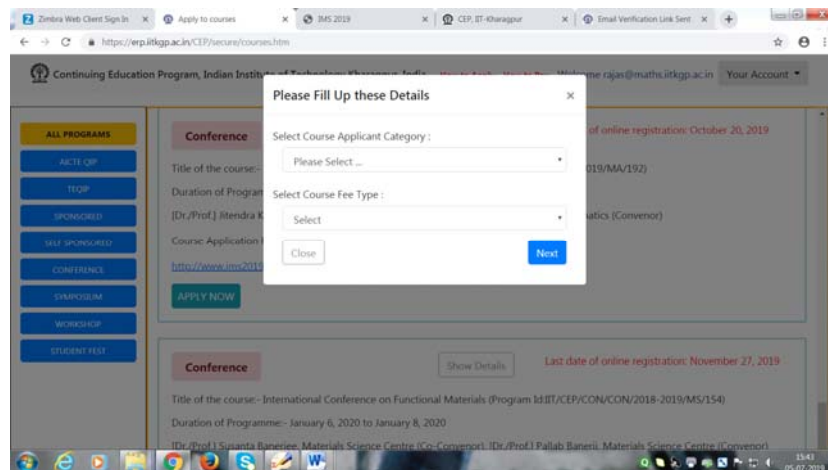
Zimbra Web Client Sign In × Apply to courses × IMS 2019 × CEP, IIT-Kharagpur × Email Verification Link Sent ×

https://erp.iitkgp.ac.in/CEP/secure/courses.htm

Continuing Education Program, Indian Institute of Technology Kharagpur, India How to Apply How to Pay Welcome rajas@maths.iitkgp.ac.in Your Account

ALL PROGRAMS
AICTE QIP
TEQIP
SPONSORED
SELF SPONSORED
CONFERENCE
SYMPOSIUM
WORKSHOP
STUDENT FEST

Conference
of online registration: October 20, 2019
Title of the course:-
019/MA/192)
Duration of Program
[Dr./Prof.] Jitendra K
atics (Convenor)
Course Application
http://www.ims2019
APPLY NOW

Please Fill Up these Details ×
Select Course Applicant Category :
Please Select ...
Select Course Fee Type :
Select
Close
Next

Conference
Show Details
Last date of online registration: November 27, 2019
Title of the course:- International Conference on Functional Materials (Program Id:IIT/CEP/CON/CON/2018-2019/MS/154)
Duration of Programme:- January 6, 2020 to January 8, 2020
[Dr./Prof.] Susanta Banerjee, Materials Science Centre (Co-Convenor), [Dr./Prof.] Pallab Banerji, Materials Science Centre (Convenor)

15:43
05-07-2019